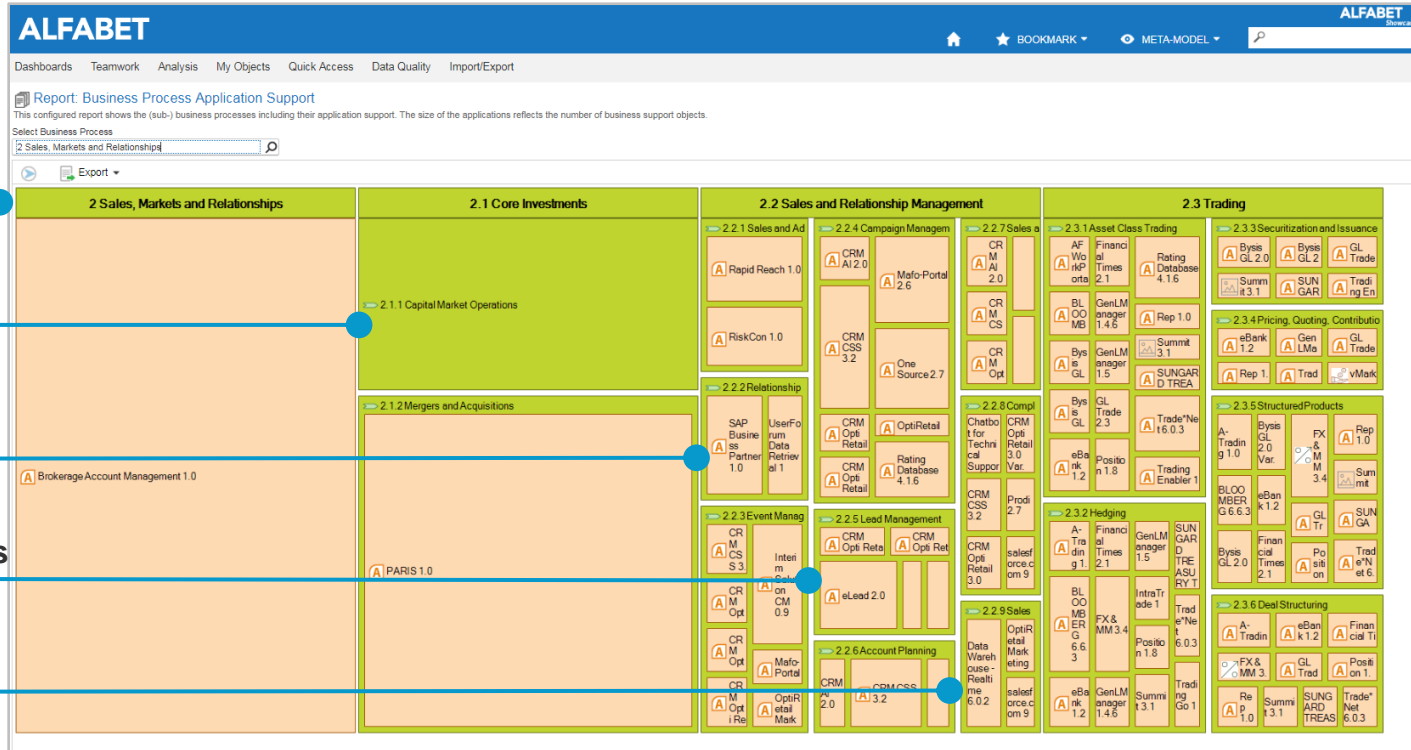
ALFABET

ALFABET Showca

BOOKMARK ▾ META-MODEL ▾

Dashboards Teamwork Analysis My Objects Quick Access Data Quality Import/Export

Report: Business Process Application Support

This configured report shows the (sub-) business processes including their application support. The size of the applications reflects the number of business support objects.

Select Business Process

2 Sales, Markets and Relationships

Export ▾

2 Sales, Markets and Relationships

Brokerage Account Management 1.0

2.1 Core Investments

2.1.1 Capital Market Operations

2.1.2 Mergers and Acquisitions

PARIS 1.0

2.2 Sales and Relationship Management

2.2.1 Sales and Ad

Rapid Reach 1.0

RiskCon 1.0

2.2.2 Relationship

SAP Business Partner 1.0

UserForum Data Retrieval 1

2.2.3 Event Manag

CRM CSS 3.

CRM Opt

CRM Opt

CRM Opti Re

Interim Sales on CM 0.9

Mafo-Portal

OptiRetail Mark

2.2.4 Campaign Managem

CRM AI 2.0

CRM CSS 3.2

Mafo-Portal 2.6

One Source 2.7

CRM Opti Retail

OptiRetail

CRM Opti Retail

Rating Database 4.1.6

2.2.5 Lead Management

CRM Opti Reta

CRM Opti Ret

eLead 2.0

2.2.6 Account Planning

CRM AI 2.0

CRM CSS 3.2

2.2.7 Sales a

CRM AI 2.0

CRM CS

CRM Opt

2.2.8 Compl

Chatbot for Technical Suppor

CRM Opti Retail 3.0 Var.

CRM CSS 3.2

Prodi 2.7

CRM Opti Retail 3.0

salesforce.com 9

2.2.9 Sales

Data Warehouse - Realtime 6.0.2

OptiRetail Marketing

salesforce.com 9

2.3 Trading

2.3.1 Asset Class Trading

AF WorkPortal

Financial Times 2.1

Rating Database 4.1.6

BLOOMB

GenLManager 1.4.6

Rep 1.0

Bysis GL

GenLManager 1.5

Summit 3.1

SUNGARD TREA

Bysis GL

GL Trade 2.3

Trade*Net 6.0.3

eBank 1.2

Position 1.8

Trading Enabler 1

2.3.2 Hedging

A-Trading 1.

Financial Times 2.1

GenLManager 1.5

SUNGARD TREASURY T

BLOOMBERG 6.6.3

FX & MM 3.4

IntraTrade 1

Trade*Net 6.0.3

Position 1.8

eBank 1.2

GenLManager 1.4.6

Summit 3.1

Trading Go 1

2.3.3 Securitization and Issuance

Bysis GL 2.0

Bysis GL 2

GL Trade

Summit 3.1

SUNGAR

Trading En

2.3.4 Pricing, Quoting, Contributio

eBank 1.2

GenLMa

GL Trade

Rep 1.

Trad

vMark

2.3.5 Structured Products

A-Trading 1.0

Bysis GL 2.0 Var.

FX & MM 3.4

Rep 1.0

Summit

BLOOMBERG 6.6.3

eBank 1.2

GL Tr

SUNGA

Bysis GL 2.0

Financial Times 2.1

Position

Trade*Net 6.

2.3.6 Deal Structuring

A-Tradin

eBank 1.2

Financial Ti

FX & MM 3.

GL Trad

Position 1.

Rep 1.0

Summit 3.1

SUNGARD TREAS

Trade*Net 6.0.3